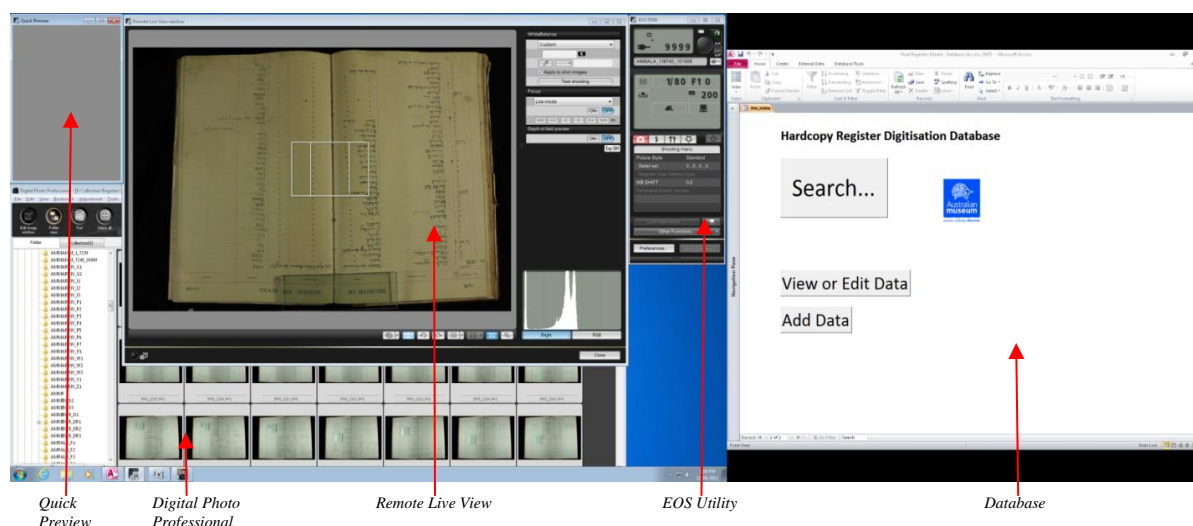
Quick Preview

Remote Live View window

White Balance
Custom
Apply to shot images
Test shooting

Focus
Live mode
ON
OFF

Depth-of-field preview
ON
OFF

Bright
RGB
Close

EOS 550D
9999
1/80 F10
200
Shooting menu
Picture Style
Standard
WB SHIFT
0,0
Live View shoot.
Other Functions
Preferences

Digital Photo Professional

Edit image window
Folder view
Tool
Select all
Folder
Collection(0)

Final Register Finder : Database (Access 2007) - Microsoft Access
File
Home
Create
External Data
Database Tools
Cut
Copy
Format Painter
Clipboard
Filter
Sort & Filter
Refresh All
New
Save
Delete
Records
Totals
Spelling
More
Find
Replace
Go To
Select
Text Formatting
Navigation Pane

Hardcopy Register Digitisation Database

Search...

Australian museum

View or Edit Data

Add Data

Record: 1 of 1
No Filter
Search
Form View
Num Lock

Quick Preview
Digital Photo Professional
Remote Live View
EOS Utility
Database